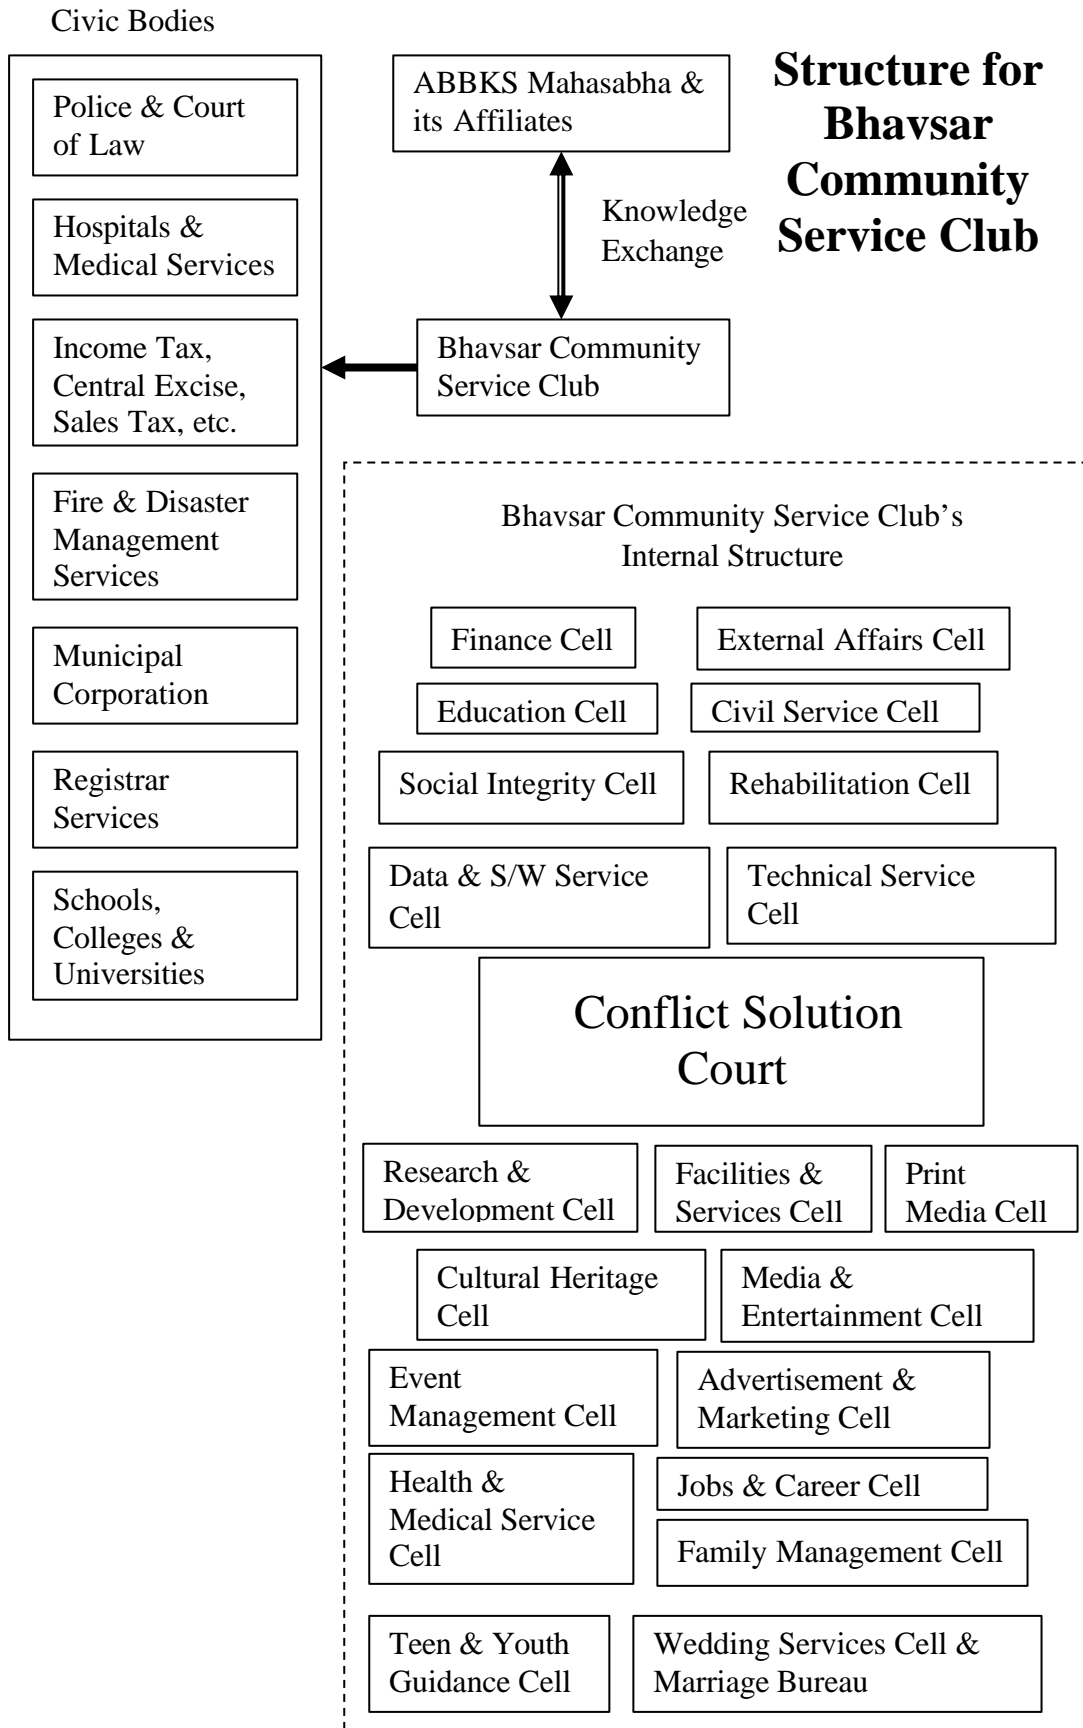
Civic Bodies

Police & Court of Law

Hospitals & Medical Services

Income Tax, Central Excise, Sales Tax, etc.

Fire & Disaster Management Services

Municipal Corporation

Registrar Services

Schools, Colleges & Universities

ABBKS Mahasabha & its Affiliates

Structure for Bhavsar Community Service Club

Knowledge Exchange

Bhavsar Community Service Club

Bhavsar Community Service Club's Internal Structure

Finance Cell

External Affairs Cell

Education Cell

Civil Service Cell

Social Integrity Cell

Rehabilitation Cell

Data & S/W Service Cell

Technical Service Cell

Conflict Solution Court

Research & Development Cell

Facilities & Services Cell

Print Media Cell

Cultural Heritage Cell

Media & Entertainment Cell

Event Management Cell

Advertisement & Marketing Cell

Health & Medical Service Cell

Jobs & Career Cell

Family Management Cell

Teen & Youth Guidance Cell

Wedding Services Cell & Marriage Bureau